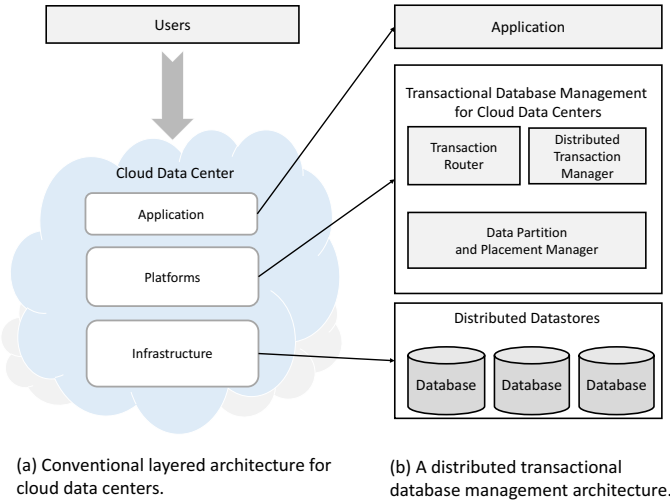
Users

Cloud Data Center

Application

Platforms

Infrastructure

Application

Transactional Database Management for Cloud Data Centers

Transaction Router

Distributed Transaction Manager

Data Partition and Placement Manager

Distributed Datastores

Database

Database

Database

(a) Conventional layered architecture for cloud data centers.

(b) A distributed transactional database management architecture.